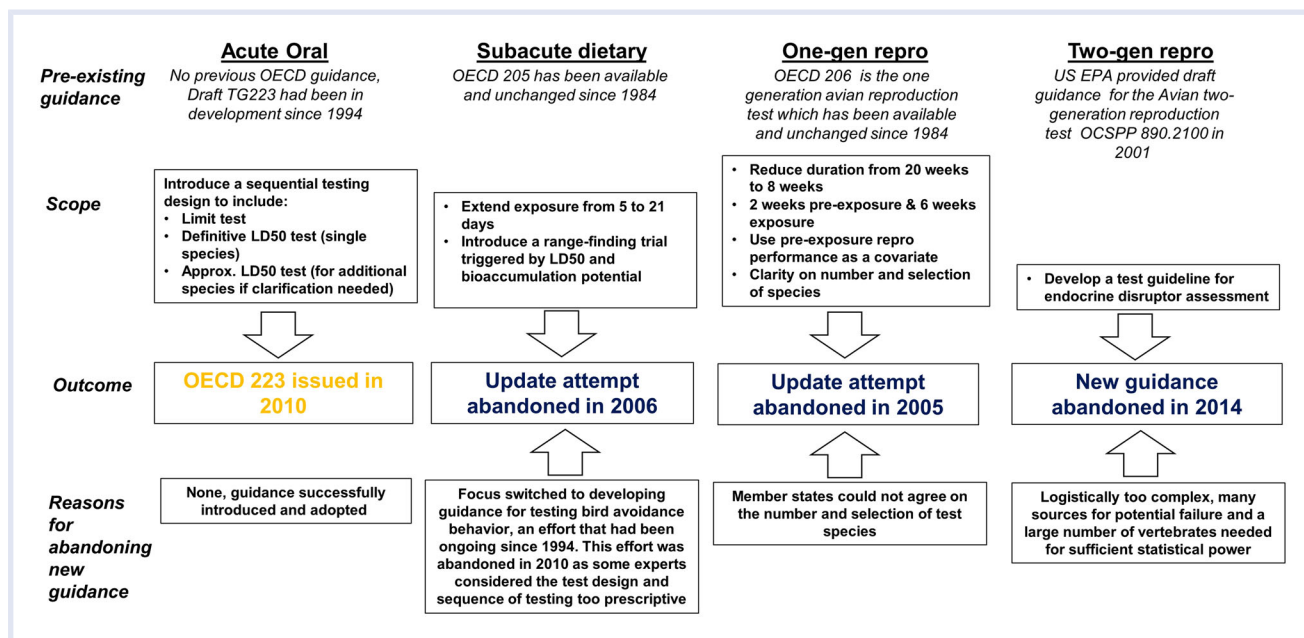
Acute Oral

Subacute dietary

One-gen repro

Two-gen repro

Pre-existing guidance

No previous OECD guidance, Draft TG223 had been in development since 1994

OECD 205 has been available and unchanged since 1984

OECD 206 is the one generation avian reproduction test which has been available and unchanged since 1984

US EPA provided draft guidance for the Avian two-generation reproduction test OCSPP 890.2100 in 2001

Scope

Introduce a sequential testing design to include:
• Limit test
• Definitive LD50 test (single species)
• Approx. LD50 test (for additional species if clarification needed)

• Extend exposure from 5 to 21 days
• Introduce a range-finding trial triggered by LD50 and bioaccumulation potential

• Reduce duration from 20 weeks to 8 weeks
• 2 weeks pre-exposure & 6 weeks exposure
• Use pre-exposure repro performance as a covariate
• Clarity on number and selection of species

• Develop a test guideline for endocrine disruptor assessment

Outcome

OECD 223 issued in 2010

Update attempt abandoned in 2006

Update attempt abandoned in 2005

New guidance abandoned in 2014

Reasons for abandoning new guidance

None, guidance successfully introduced and adopted

Focus switched to developing guidance for testing bird avoidance behavior, an effort that had been ongoing since 1994. This effort was abandoned in 2010 as some experts considered the test design and sequence of testing too prescriptive

Member states could not agree on the number and selection of test species

Logistically too complex, many sources for potential failure and a large number of vertebrates needed for sufficient statistical power